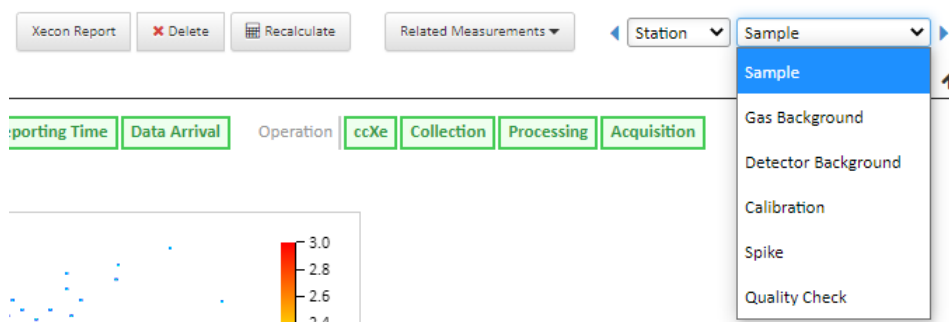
Xecon Report ✖ Delete Recalculate Related Measurements ▾ Station Sample

Sample
Gas Background
Detector Background
Calibration
Spike
Quality Check

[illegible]eporting Time Data Arrival Operation ccXe Collection Processing Acquisition

3.0
2.8
2.6
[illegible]